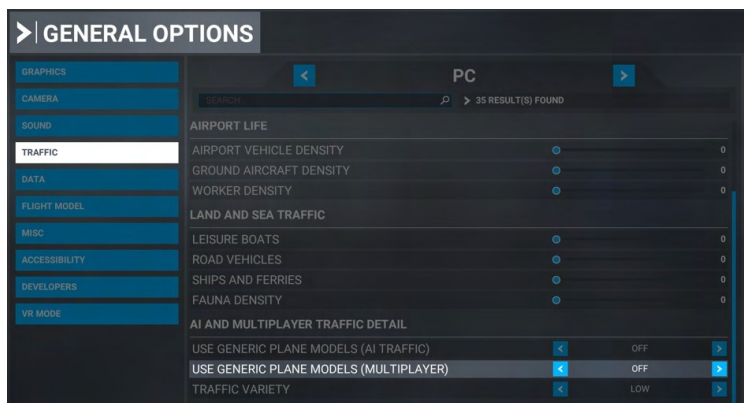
> | GENERAL OPTIONS

GRAPHICS
CAMERA
SOUND
TRAFFIC
DATA
FLIGHT MODEL
MISC
ACCESSIBILITY
DEVELOPERS
VR MODE

< PC >

SEARCH
> 35 RESULT(S) FOUND

AIRPORT LIFE

| | |
|---|---|
| AIRPORT VEHICLE DENSITY | 0 |
| GROUND AIRCRAFT DENSITY | 0 |
| WORKER DENSITY | 0 |

LAND AND SEA TRAFFIC

| | |
|---|---|
| LEISURE BOATS | 0 |
| ROAD VEHICLES | 0 |
| SHIPS AND FERRIES | 0 |
| FAUNA DENSITY | 0 |

AI AND MULTIPLAYER TRAFFIC DETAIL

| | |
|---|---|
| USE GENERIC PLANE MODELS (AI TRAFFIC) | < OFF > |
| USE GENERIC PLANE MODELS (MULTIPLAYER) | < OFF > |
| TRAFFIC VARIETY | < LOW > |